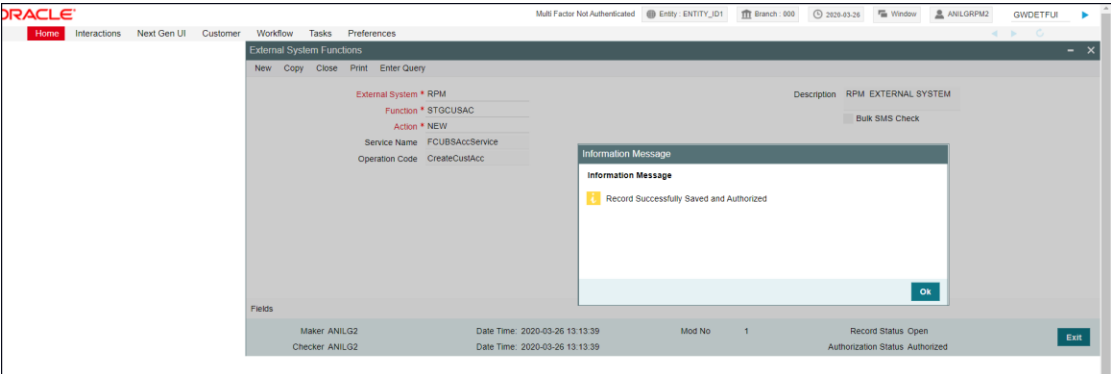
ORACLE

Multi Factor Not Authenticated | Entity : ENTITY_ID1 | Branch : 000 | 2020-03-26 | Window | ANILGRPM2 | GWDETFUI

Home Interactions Next Gen UI Customer Workflow Tasks Preferences

External System Functions

New Copy Close Print Enter Query

External System * RPM
Function * STGCUSAC
Action * NEW
Service Name FCUBSAccService
Operation Code CreateCustAcc

Description RPM EXTERNAL SYSTEM
Bulk SMS Check

Information Message

Information Message

Record Successfully Saved and Authorized

Ok

Fields

Maker ANILG2 Date Time: 2020-03-26 13:13:39 Mod No 1 Record Status Open
Checker ANILG2 Date Time: 2020-03-26 13:13:39 Authorization Status Authorized

Exit